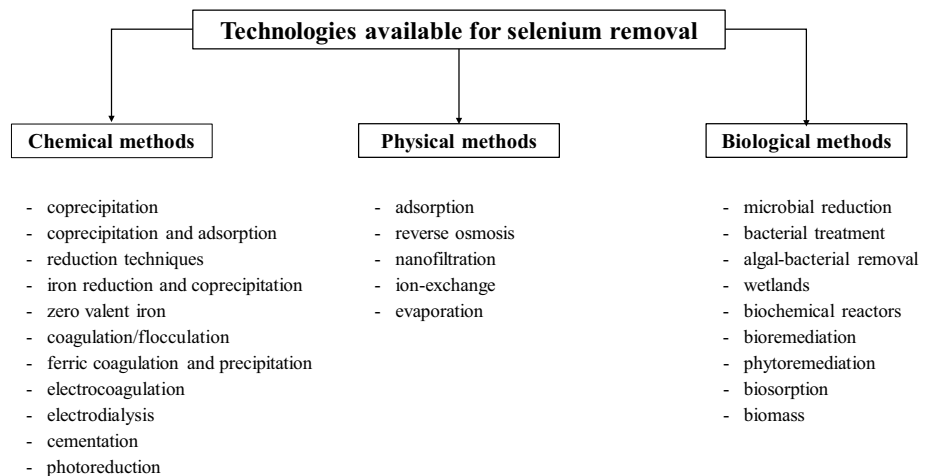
Technologies available for selenium removal

Chemical methods

- coprecipitation
- coprecipitation and adsorption
- reduction techniques
- iron reduction and coprecipitation
- zero valent iron
- coagulation/flocculation
- ferric coagulation and precipitation
- electrocoagulation
- electrodialysis
- cementation
- photoreduction

Physical methods

- adsorption
- reverse osmosis
- nanofiltration
- ion-exchange
- evaporation

Biological methods

- microbial reduction
- bacterial treatment
- algal-bacterial removal
- wetlands
- biochemical reactors
- bioremediation
- phytoremediation
- biosorption
- biomass